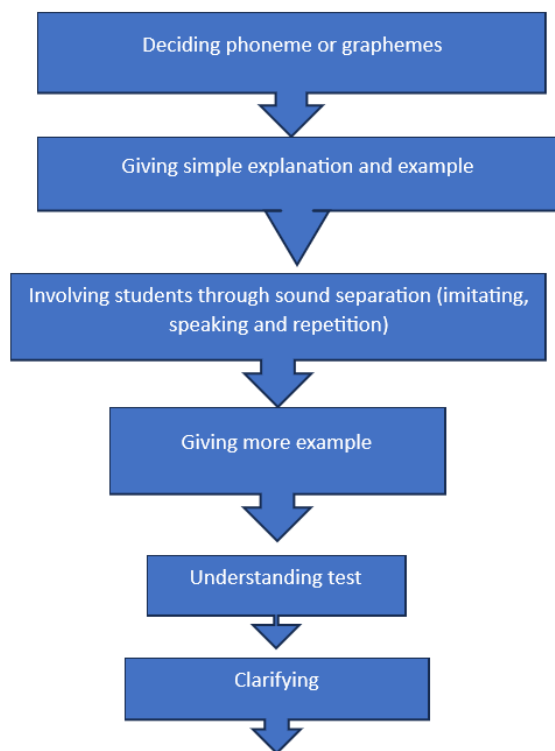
Deciding phoneme or graphemes

Giving simple explanation and example

Involving students through sound separation (imitating, speaking and repetition)

Giving more example

Understanding test

Clarifying